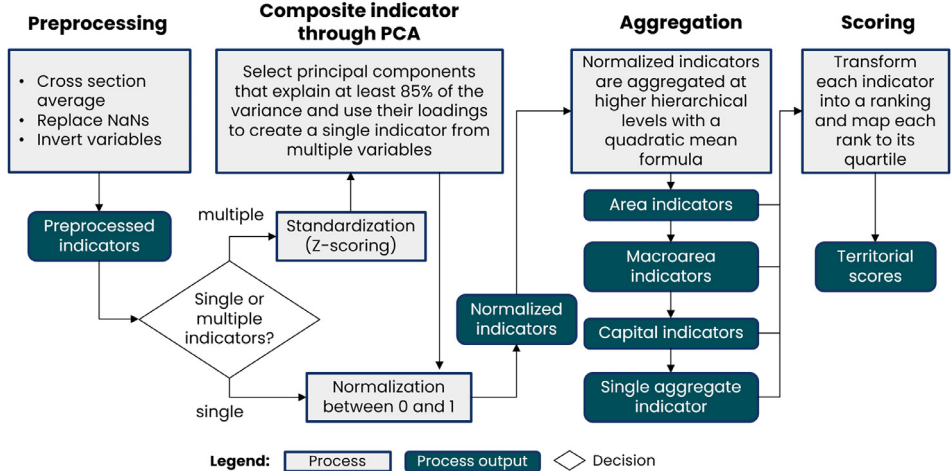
Preprocessing

Composite indicator through PCA

Aggregation

Scoring

• Cross section average
• Replace NaNs
• Invert variables

Select principal components that explain at least 85% of the variance and use their loadings to create a single indicator from multiple variables

Normalized indicators are aggregated at higher hierarchical levels with a quadratic mean formula

Transform each indicator into a ranking and map each rank to its quartile

Preprocessed indicators

multiple

Standardization (Z-scoring)

Single or multiple indicators?

single

Normalization between 0 and 1

Normalized indicators

Area indicators

Macroarea indicators

Capital indicators

Single aggregate indicator

Territorial scores

Legend: Process Process output Decision